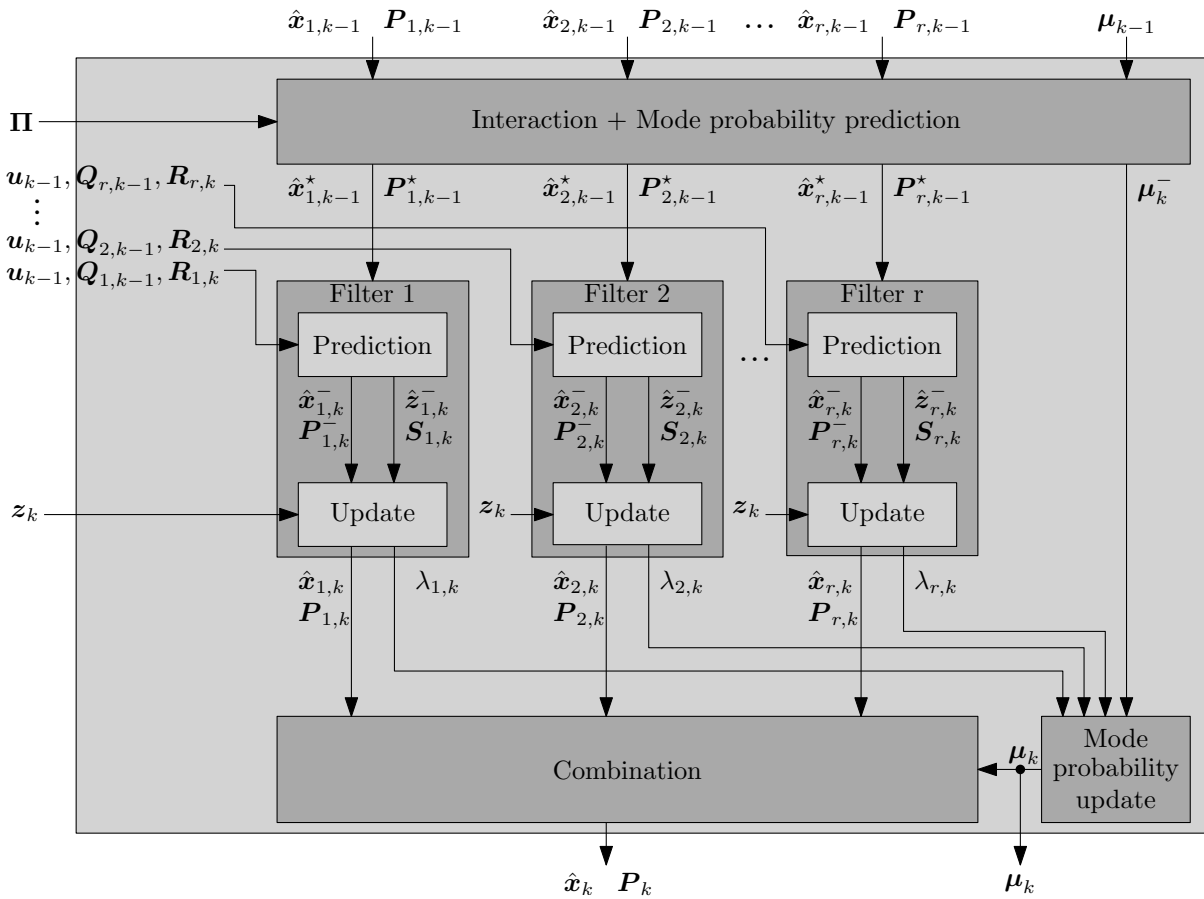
$\hat{\boldsymbol{x}}_{1,k-1}$ $\boldsymbol{P}_{1,k-1}$ $\hat{\boldsymbol{x}}_{2,k-1}$ $\boldsymbol{P}_{2,k-1}$ … $\hat{\boldsymbol{x}}_{r,k-1}$ $\boldsymbol{P}_{r,k-1}$ $\boldsymbol{\mu}_{k-1}$

$\boldsymbol{\Pi}$

Interaction + Mode probability prediction

$\hat{\boldsymbol{x}}^{\star}_{1,k-1}$ $\boldsymbol{P}^{\star}_{1,k-1}$ $\hat{\boldsymbol{x}}^{\star}_{2,k-1}$ $\boldsymbol{P}^{\star}_{2,k-1}$ $\hat{\boldsymbol{x}}^{\star}_{r,k-1}$ $\boldsymbol{P}^{\star}_{r,k-1}$ $\boldsymbol{\mu}^{-}_{k}$

$\boldsymbol{u}_{k-1}, \boldsymbol{Q}_{r,k-1}, \boldsymbol{R}_{r,k}$
⋮
$\boldsymbol{u}_{k-1}, \boldsymbol{Q}_{2,k-1}, \boldsymbol{R}_{2,k}$
$\boldsymbol{u}_{k-1}, \boldsymbol{Q}_{1,k-1}, \boldsymbol{R}_{1,k}$

Filter 1
Prediction
$\hat{\boldsymbol{x}}^{-}_{1,k}$ $\boldsymbol{P}^{-}_{1,k}$ $\hat{\boldsymbol{z}}^{-}_{1,k}$ $\boldsymbol{S}_{1,k}$
Update

Filter 2
Prediction
$\hat{\boldsymbol{x}}^{-}_{2,k}$ $\boldsymbol{P}^{-}_{2,k}$ $\hat{\boldsymbol{z}}^{-}_{2,k}$ $\boldsymbol{S}_{2,k}$
Update

…

Filter r
Prediction
$\hat{\boldsymbol{x}}^{-}_{r,k}$ $\boldsymbol{P}^{-}_{r,k}$ $\hat{\boldsymbol{z}}^{-}_{r,k}$ $\boldsymbol{S}_{r,k}$
Update

$\boldsymbol{z}_k$ $\boldsymbol{z}_k$ $\boldsymbol{z}_k$

$\hat{\boldsymbol{x}}_{1,k}$ $\boldsymbol{P}_{1,k}$ $\lambda_{1,k}$ $\hat{\boldsymbol{x}}_{2,k}$ $\boldsymbol{P}_{2,k}$ $\lambda_{2,k}$ $\hat{\boldsymbol{x}}_{r,k}$ $\boldsymbol{P}_{r,k}$ $\lambda_{r,k}$

Combination

$\boldsymbol{\mu}_k$

Mode probability update

$\hat{\boldsymbol{x}}_k$ $\boldsymbol{P}_k$ $\boldsymbol{\mu}_k$